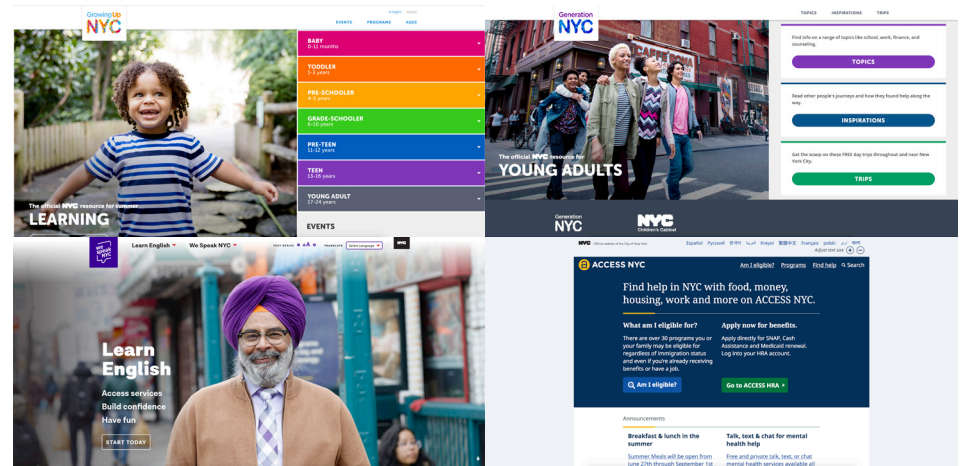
Growing Up NYC

English Search

EVENTS PROGRAMS AGES

BABY
0-11 months

TODDLER
1-3 years

PRE-SCHOOLER
4-5 years

GRADE-SCHOOLER
6-10 years

PRE-TEEN
11-12 years

TEEN
13-16 years

YOUNG ADULT
17-24 years

EVENTS

The official NYC resource for summer
LEARNING

Generation NYC

TOPICS INSPIRATIONS TRIPS

Find info on a range of topics like school, work, finance, and counseling.

TOPICS

Read other people's journeys and how they found help along the way.

INSPIRATIONS

Get the scoop on these FREE day trips throughout and near New York City.

TRIPS

The official NYC resource for
YOUNG ADULTS

Generation NYC

NYC Children's Cabinet

We Speak NYC

Learn English We Speak NYC

TEXT RESIZE A A A TRANSLATE Select Language NYC

Learn English

Access services
Build confidence
Have fun

START TODAY

NYC Official website of the City of New York

Español Русский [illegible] Kreyol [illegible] Français polski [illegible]
Adjust text size

ACCESS NYC

Am I eligible? Programs Find help Search

Find help in NYC with food, money, housing, work and more on ACCESS NYC.

What am I eligible for?

There are over 30 programs you or your family may be eligible for regardless of immigration status and even if you're already receiving benefits or have a job.

Am I eligible?

Apply now for benefits.

Apply directly for SNAP, Cash Assistance and Medicaid renewal. Log into your HRA account.

Go to ACCESS HRA

Announcements

Breakfast & lunch in the summer

Summer Meals will be open from June 27th through September 1st

Talk, text & chat for mental health help

Free and private talk, text, or chat mental health services available all